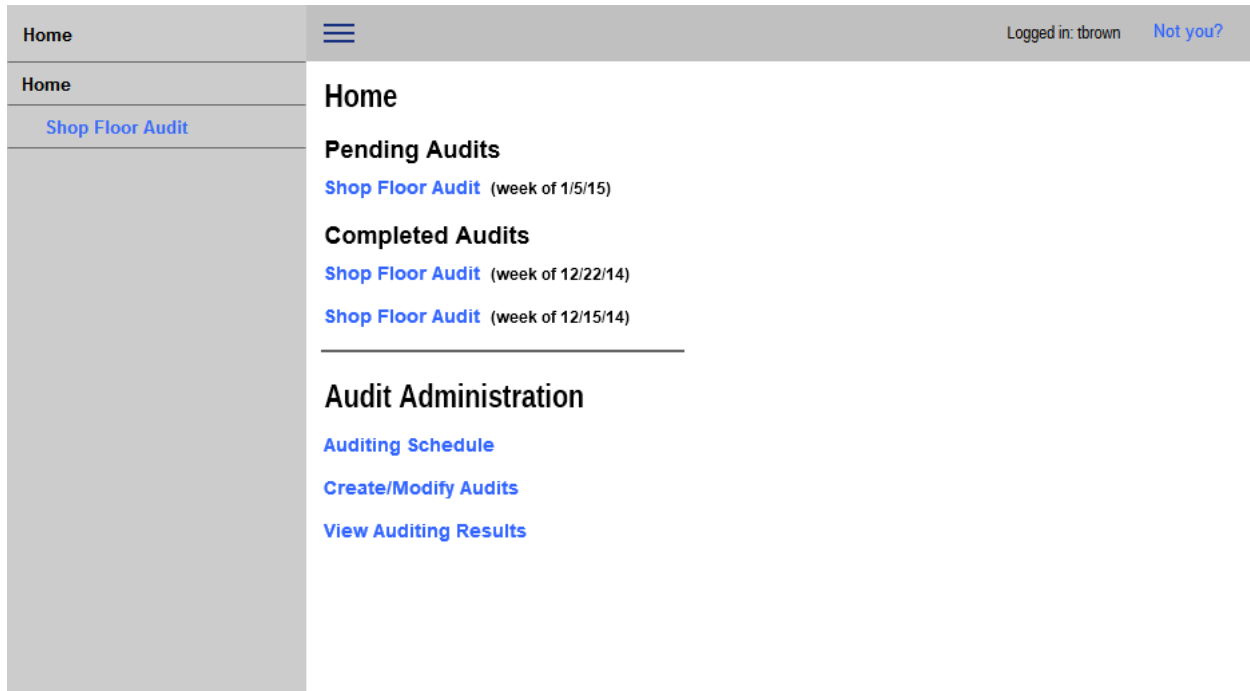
Home

Home

Shop Floor Audit

Logged in: tbrown

Not you?

Home

Pending Audits

Shop Floor Audit (week of 1/5/15)

Completed Audits

Shop Floor Audit (week of 12/22/14)

Shop Floor Audit (week of 12/15/14)

Audit Administration

Auditing Schedule

Create/Modify Audits

View Auditing Results